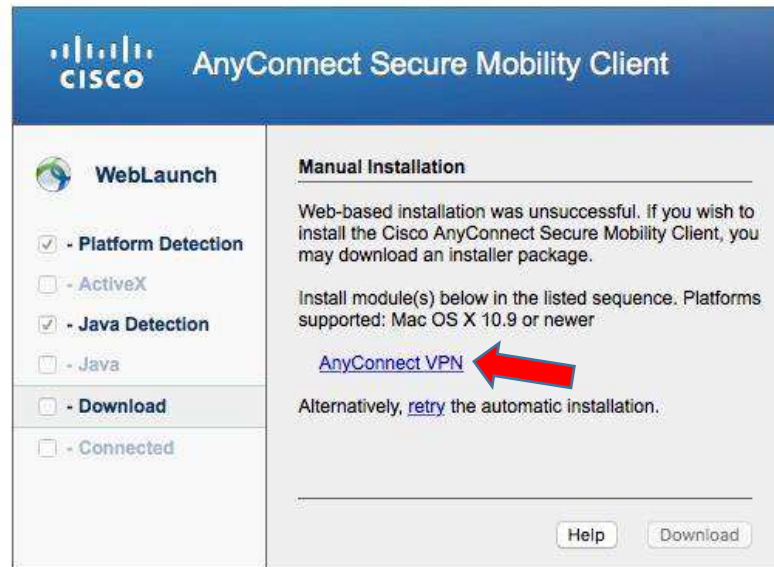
cisco AnyConnect Secure Mobility Client

WebLaunch

- Platform Detection
- ActiveX
- Java Detection
- Java
- Download
- Connected

Manual Installation

Web-based installation was unsuccessful. If you wish to install the Cisco AnyConnect Secure Mobility Client, you may download an installer package.

Install module(s) below in the listed sequence. Platforms supported: Mac OS X 10.9 or newer

AnyConnect VPN

Alternatively, retry the automatic installation.

Help Download